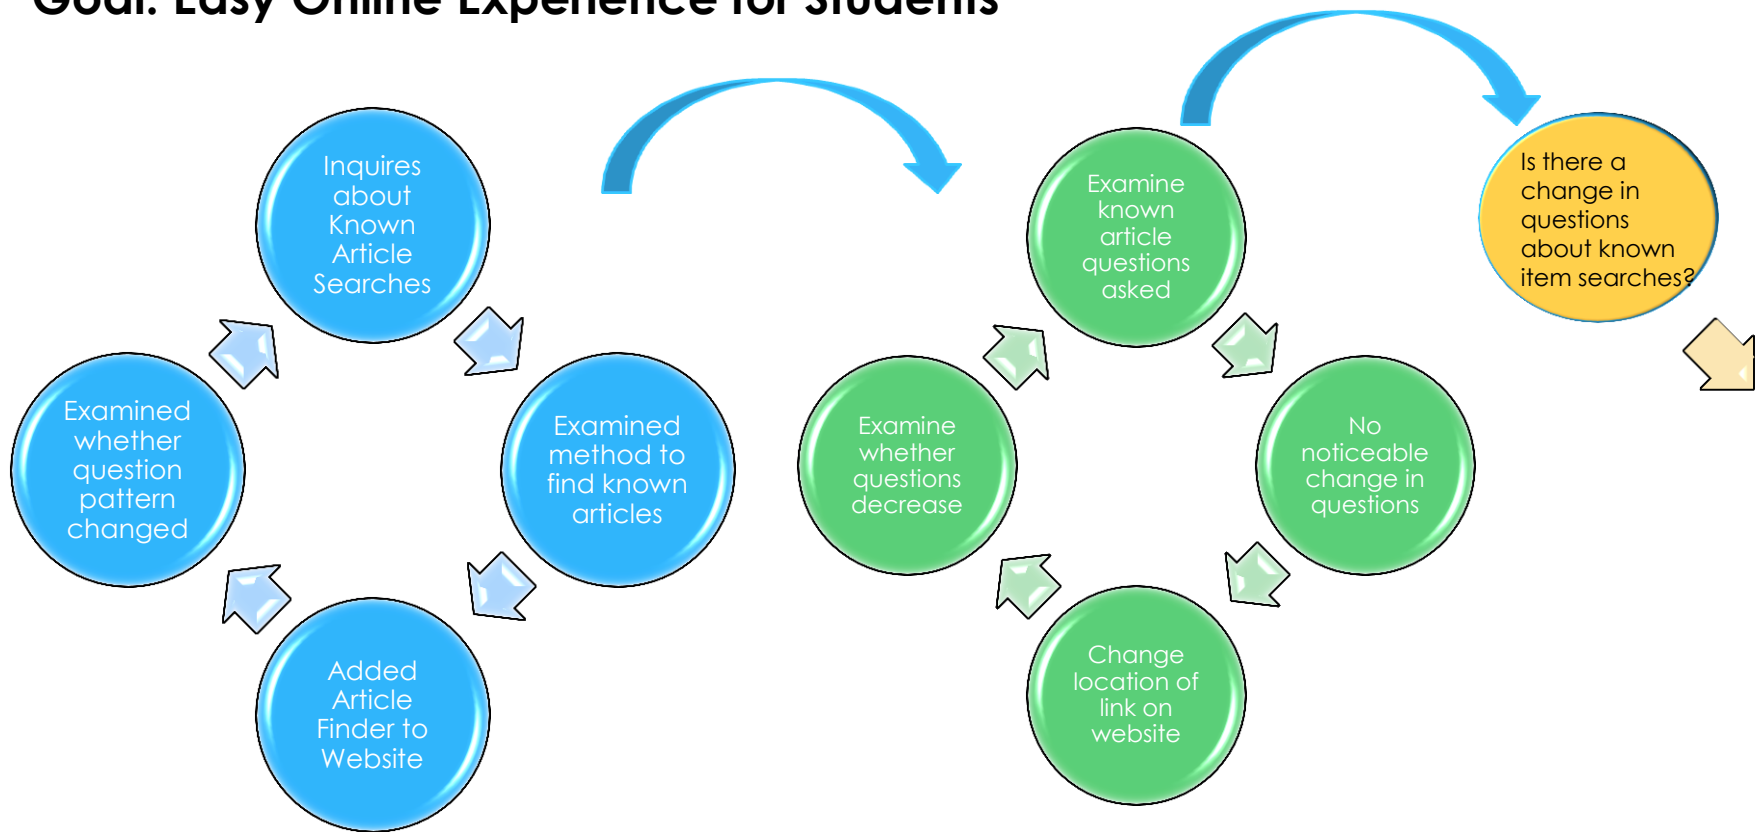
Goal: Easy Online Experience for Students

Inquires about Known Article Searches

Examined method to find known articles

Added Article Finder to Website

Examined whether question pattern changed

Examine known article questions asked

No noticeable change in questions

Change location of link on website

Examine whether questions decrease

Is there a change in questions about known item searches?